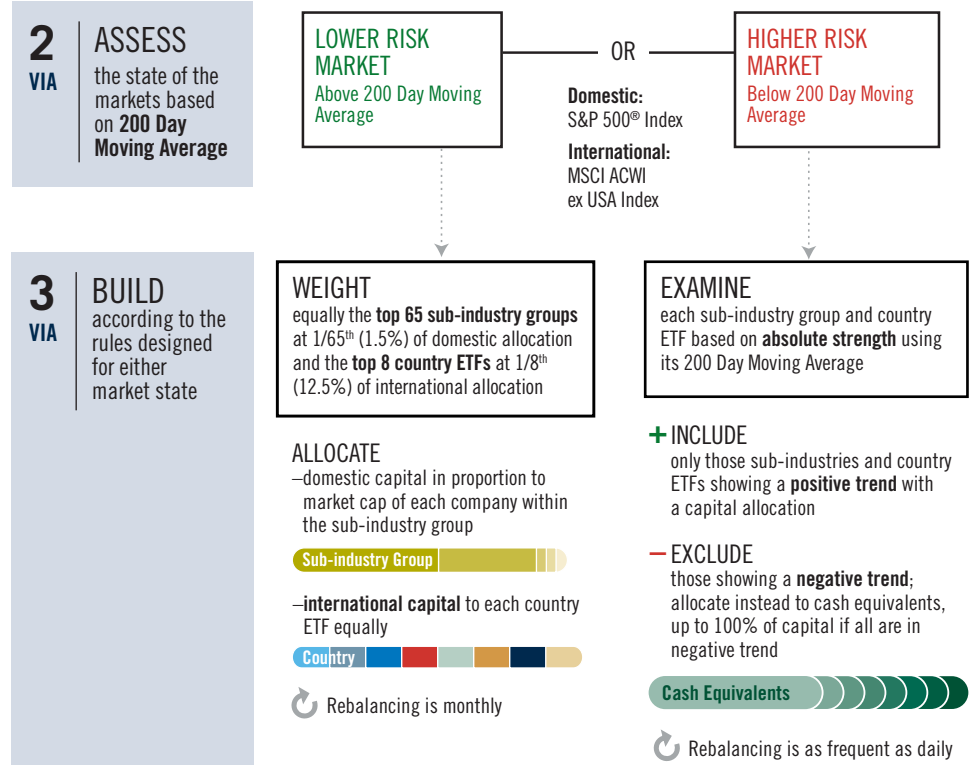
2 VIA

ASSESS
the state of the markets based on **200 Day Moving Average**

LOWER RISK MARKET
Above 200 Day Moving Average

OR

Domestic:
S&P 500® Index

International:
MSCI ACWI ex USA Index

HIGHER RISK MARKET
Below 200 Day Moving Average

3 VIA

BUILD
according to the rules designed for either market state

WEIGHT
equally the **top 65 sub-industry groups** at 1/65th (1.5%) of domestic allocation and the **top 8 country ETFs** at 1/8th (12.5%) of international allocation

ALLOCATE
–domestic capital in proportion to market cap of each company within the sub-industry group

Sub-industry Group

–**international capital** to each country ETF equally

Country

Rebalancing is monthly

EXAMINE
each sub-industry group and country ETF based on **absolute strength** using its 200 Day Moving Average

+ INCLUDE
only those sub-industries and country ETFs showing a **positive trend** with a capital allocation

– EXCLUDE
those showing a **negative trend**; allocate instead to cash equivalents, up to 100% of capital if all are in negative trend

Cash Equivalents

Rebalancing is as frequent as daily